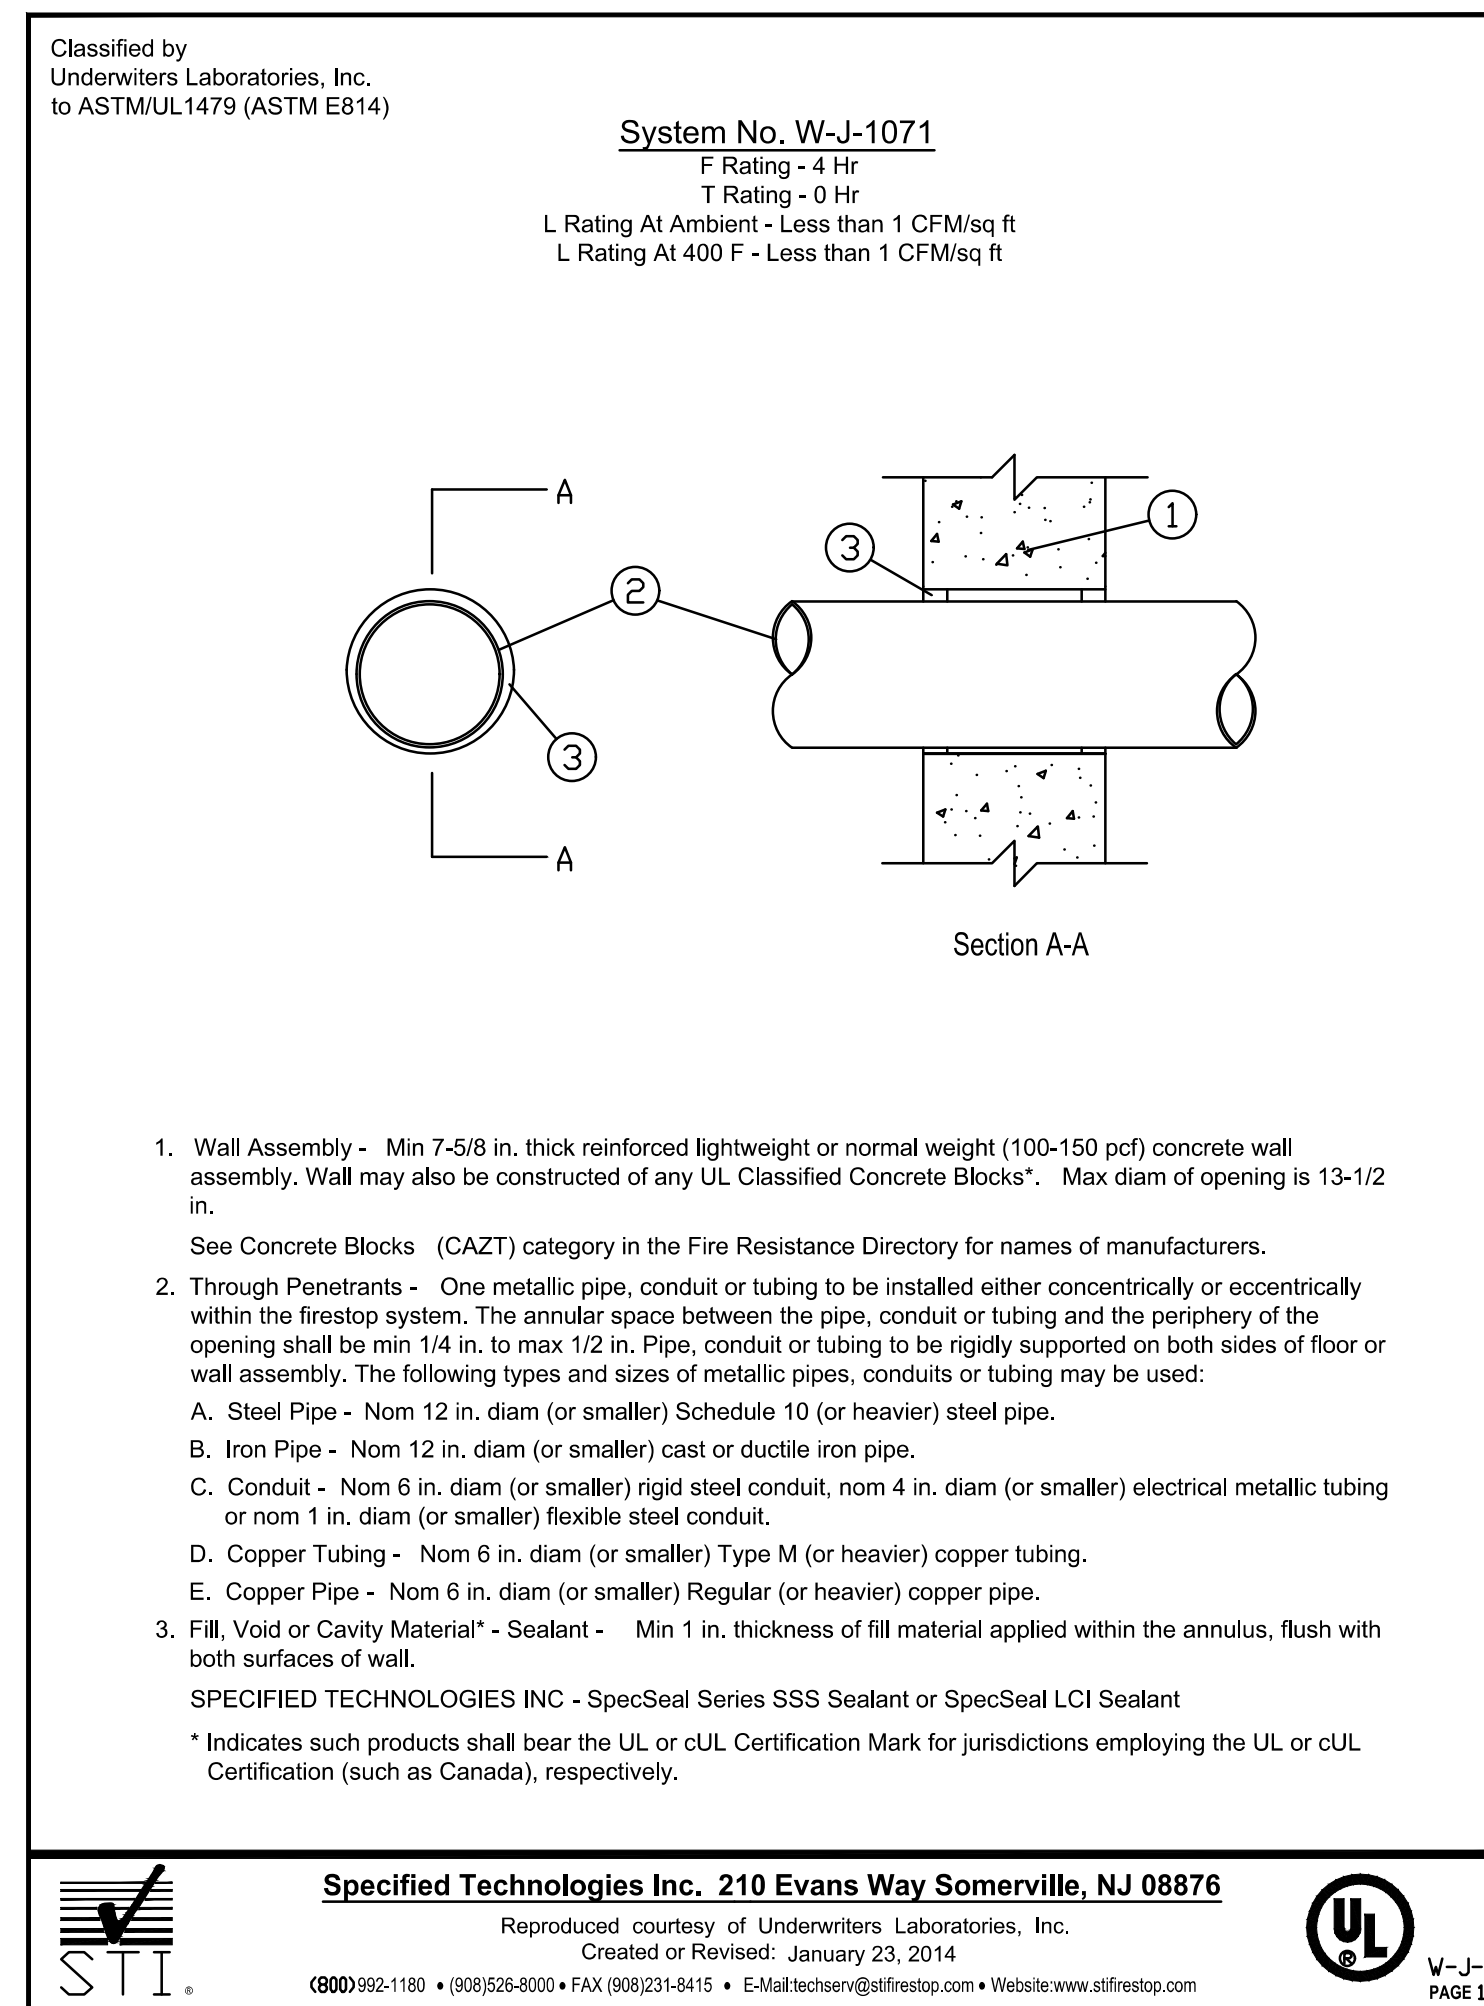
Classified by
Underwriters Laboratories, Inc.
to ASTM/UL1479 (ASTM E814)

System No. W-J-1071
F Rating - 4 Hr
T Rating - 0 Hr
L Rating At Ambient - Less than 1 CFM/sq ft
L Rating At 400 F - Less than 1 CFM/sq ft

A

A

1

2

3

3

Section A-A

1. Wall Assembly - Min 7-5/8 in. thick reinforced lightweight or normal weight (100-150 pcf) concrete wall assembly. Wall may also be constructed of any UL Classified Concrete Blocks*. Max diam of opening is 13-1/2 in.

See Concrete Blocks (CAZT) category in the Fire Resistance Directory for names of manufacturers.

2. Through Penetrants - One metallic pipe, conduit or tubing to be installed either concentrically or eccentrically within the firestop system. The annular space between the pipe, conduit or tubing and the periphery of the opening shall be min 1/4 in. to max 1/2 in. Pipe, conduit or tubing to be rigidly supported on both sides of floor or wall assembly. The following types and sizes of metallic pipes, conduits or tubing may be used:

A. Steel Pipe - Nom 12 in. diam (or smaller) Schedule 10 (or heavier) steel pipe.

B. Iron Pipe - Nom 12 in. diam (or smaller) cast or ductile iron pipe.

C. Conduit - Nom 6 in. diam (or smaller) rigid steel conduit, nom 4 in. diam (or smaller) electrical metallic tubing or nom 1 in. diam (or smaller) flexible steel conduit.

D. Copper Tubing - Nom 6 in. diam (or smaller) Type M (or heavier) copper tubing.

E. Copper Pipe - Nom 6 in. diam (or smaller) Regular (or heavier) copper pipe.

3. Fill, Void or Cavity Material* - Sealant - Min 1 in. thickness of fill material applied within the annulus, flush with both surfaces of wall.

SPECIFIED TECHNOLOGIES INC - SpecSeal Series SSS Sealant or SpecSeal LCI Sealant

* Indicates such products shall bear the UL or cUL Certification Mark for jurisdictions employing the UL or cUL Certification (such as Canada), respectively.

STI ®

Specified Technologies Inc. 210 Evans Way Somerville, NJ 08876

Reproduced courtesy of Underwriters Laboratories, Inc.
Created or Revised: January 23, 2014

(800) 992-1180 • (908)526-8000 • FAX (908)231-8415 • E-Mail:techserv@stifirestop.com • Website:www.stifirestop.com

UL ®

W-J-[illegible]
PAGE 1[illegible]